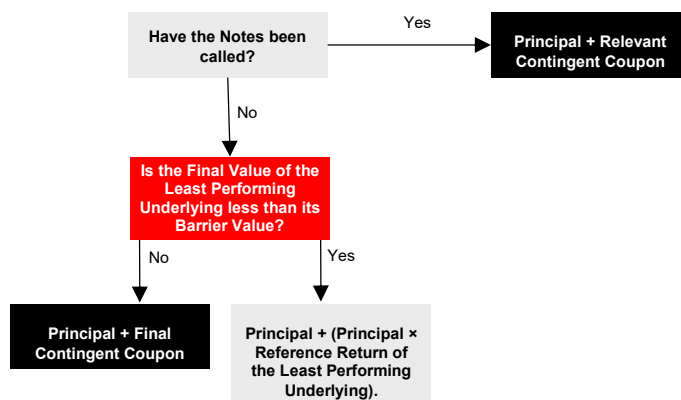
Have the Notes been called?

Yes

Principal + Relevant Contingent Coupon

No

Is the Final Value of the Least Performing Underlying less than its Barrier Value?

No

Yes

Principal + Final Contingent Coupon

Principal + (Principal × Reference Return of the Least Performing Underlying).